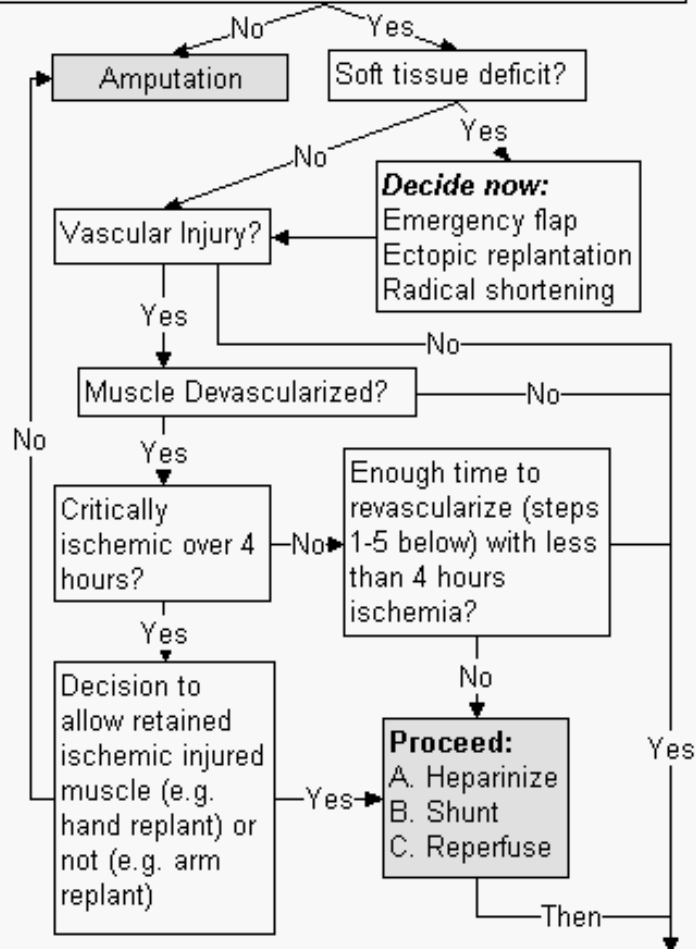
No
Yes
Amputation
Soft tissue deficit?
Yes
No
**Decide now:**
Emergency flap
Ectopic replantation
Radical shortening
Vascular Injury?
Yes
No
Muscle Devascularized?
No
No
Yes
Critically ischemic over 4 hours?
No
Enough time to revascularize (steps 1-5 below) with less than 4 hours ischemia?
Yes
No
Decision to allow retained ischemic injured muscle (e.g. hand replant) or not (e.g. arm replant)
Yes
**Proceed:**
A. Heparinize
B. Shunt
C. Reperfuse
Yes
Then